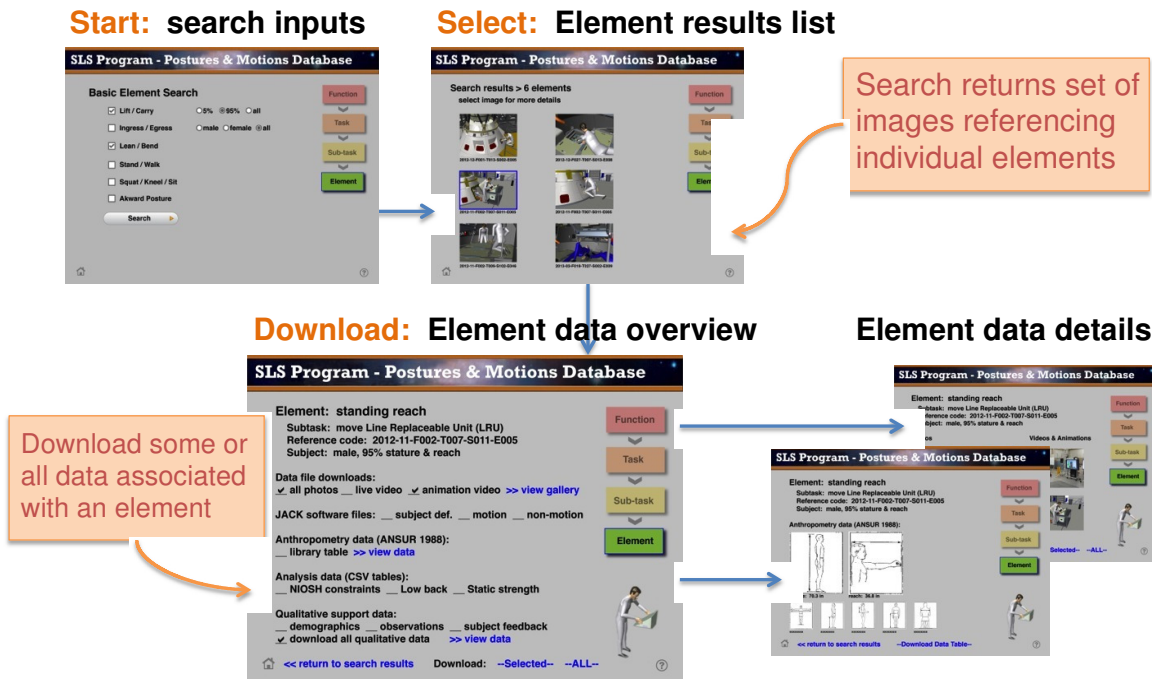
Start: search inputs

SLS Program - Postures & Motions Database

Basic Element Search

Lift / Carry
5% 95% all

Ingress / Egress
male female all

Lean / Bend

Stand / Walk

Squat / Kneel / Sit

Akward Posture

Search

Function

Task

Sub-task

Element

Select: Element results list

SLS Program - Postures & Motions Database

Search results > 6 elements
select image for more details

Function

Task

Sub-task

Element

Search returns set of images referencing individual elements

Download: Element data overview

SLS Program - Postures & Motions Database

Element: standing reach
Subtask: move Line Replaceable Unit (LRU)
Reference code: 2012-11-F002-T007-S011-E005
Subject: male, 95% stature & reach

Data file downloads:
✔ all photos __ live video ✔ animation video >> view gallery

JACK software files: __ subject def. __ motion __ non-motion

Anthropometry data (ANSUR 1988):
__ library table >> view data

Analysis data (CSV tables):
__ NIOSH constraints __ Low back __ Static strength

Qualitative support data:
__ demographics __ observations __ subject feedback
✔ download all qualitative data >> view data

<< return to search results Download: --Selected-- --ALL--

Function

Task

Sub-task

Element

Download some or all data associated with an element

Element data details

SLS Program - Postures & Motions Database

Element: standing reach
Subtask: move Line Replaceable Unit (LRU)
Reference code: 2012-11-F002-T007-S011-E005
Subject: male, 95% stature & reach

Videos & Animations

Selected-- --ALL--

Function

Task

Sub-task

Element

SLS Program - Postures & Motions Database

Element: standing reach
Subtask: move Line Replaceable Unit (LRU)
Reference code: 2012-11-F002-T007-S011-E005
Subject: male, 95% stature & reach

Anthropometry data (ANSUR 1988):

<< return to search results --Download Data Table--

Function

Task

Sub-task

Element